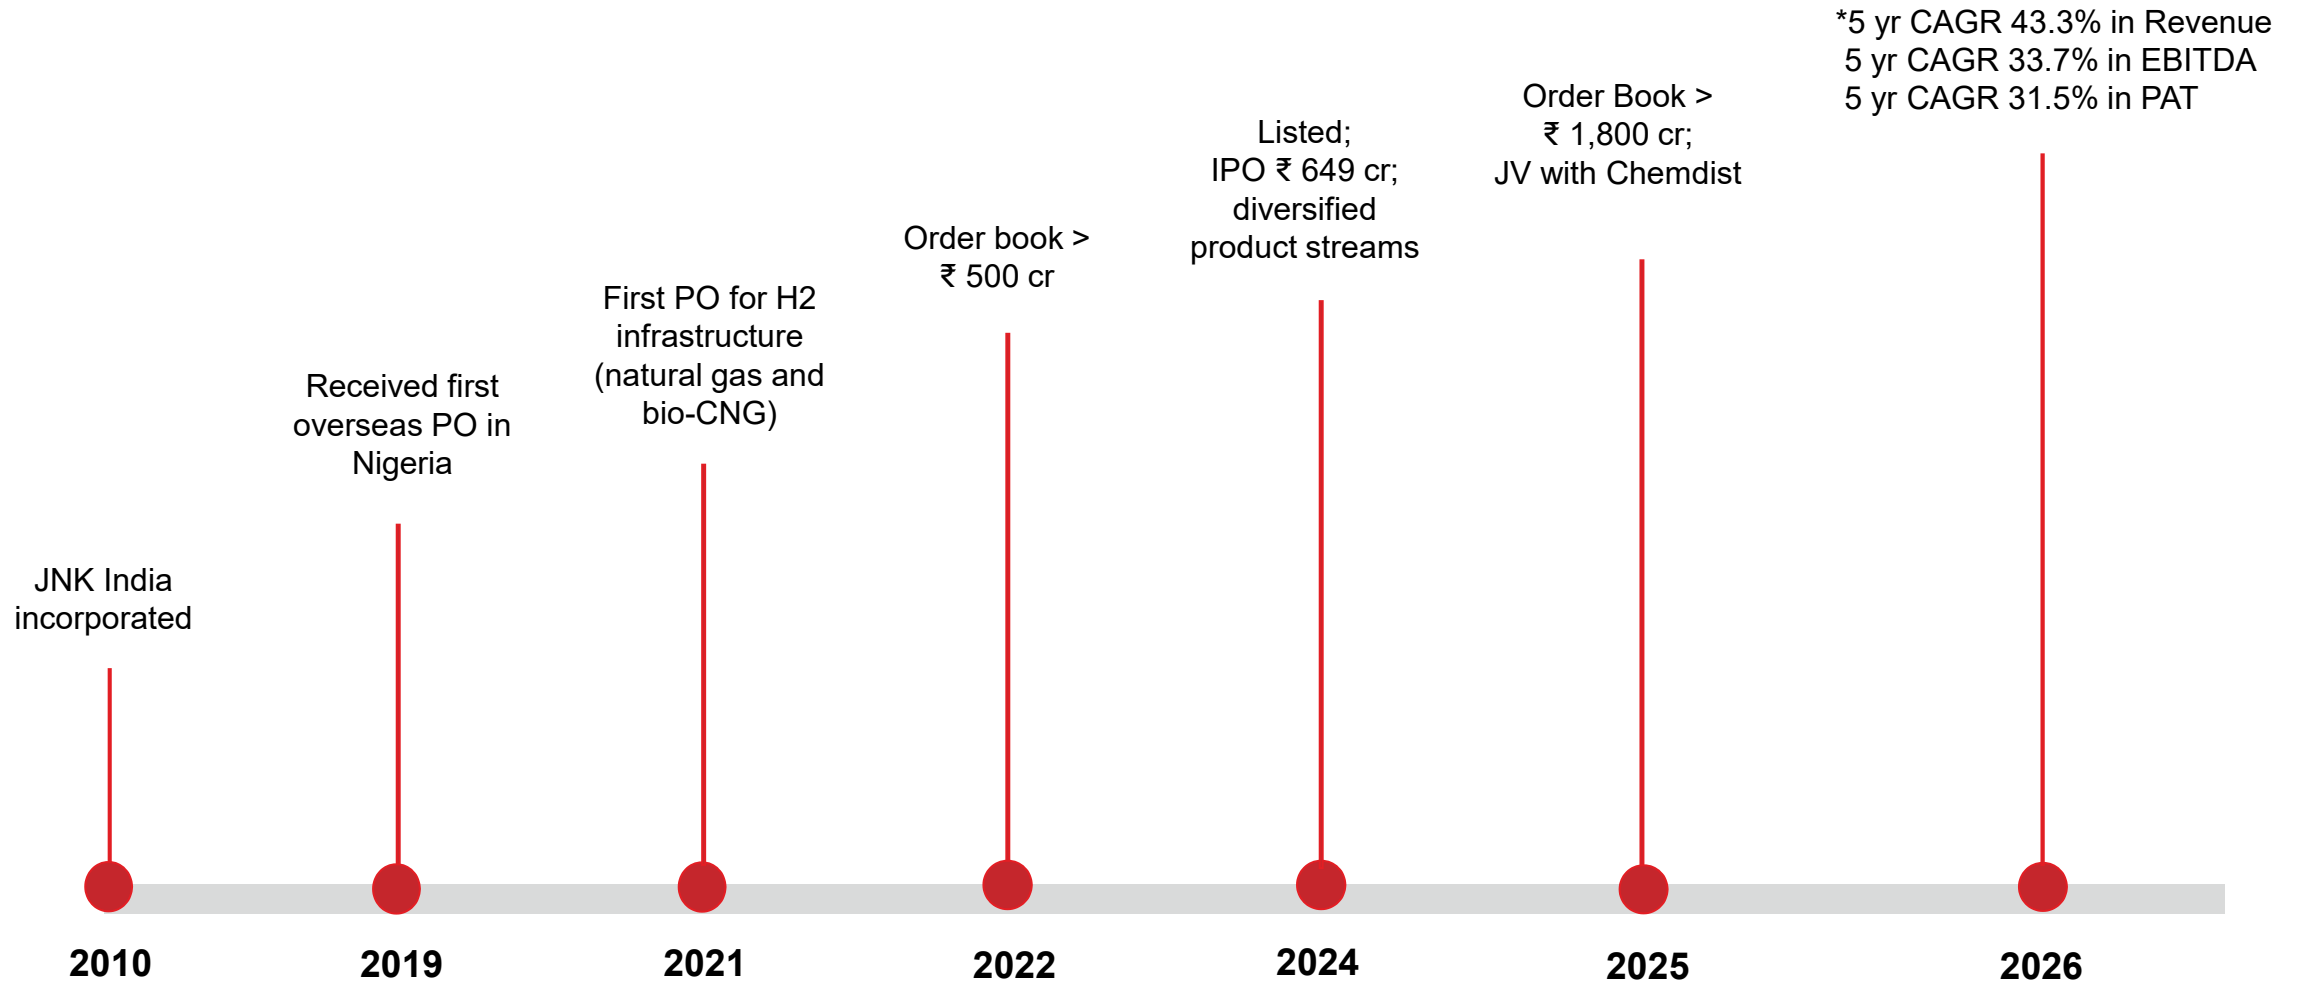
*5 yr CAGR 43.3% in Revenue
5 yr CAGR 33.7% in EBITDA
5 yr CAGR 31.5% in PAT

Order Book >
₹ 1,800 cr;
JV with Chemdist

Listed;
IPO ₹ 649 cr;
diversified
product streams

Order book >
₹ 500 cr

First PO for H2 infrastructure (natural gas and bio-CNG)

Received first overseas PO in Nigeria

JNK India incorporated

2010

2019

2021

2022

2024

2025

2026